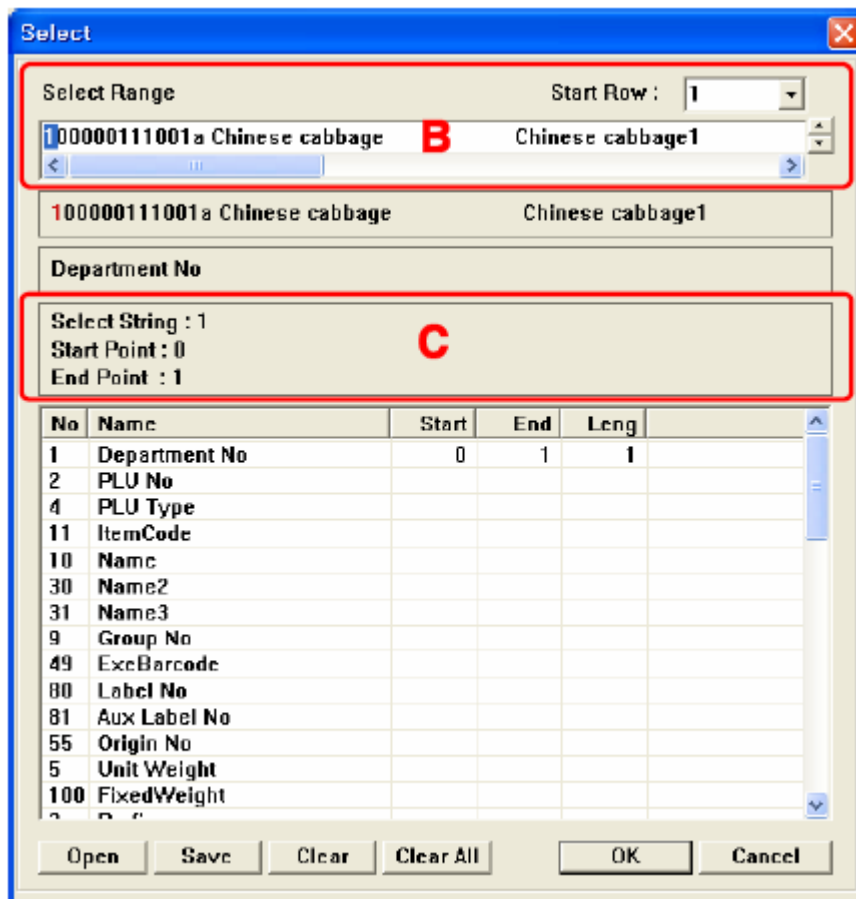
Select

Select Range

Start Row : 1

100000111001a Chinese cabbage Chinese cabbage1

B

100000111001a Chinese cabbage Chinese cabbage1

Department No

Select String : 1
Start Point : 0
End Point : 1

C

| No | Name | Start | End | Leng |
|---|---|---|---|---|
| 1 | Department No | 0 | 1 | 1 |
| 2 | PLU No | | | |
| 4 | PLU Type | | | |
| 11 | ItemCode | | | |
| 10 | Name | | | |
| 30 | Name2 | | | |
| 31 | Name3 | | | |
| 9 | Group No | | | |
| 49 | ExcBarcode | | | |
| 80 | Label No | | | |
| 81 | Aux Label No | | | |
| 55 | Origin No | | | |
| 5 | Unit Weight | | | |
| 100 | FixedWeight | | | |
| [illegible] | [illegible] | | | |

Open Save Clear Clear All OK Cancel